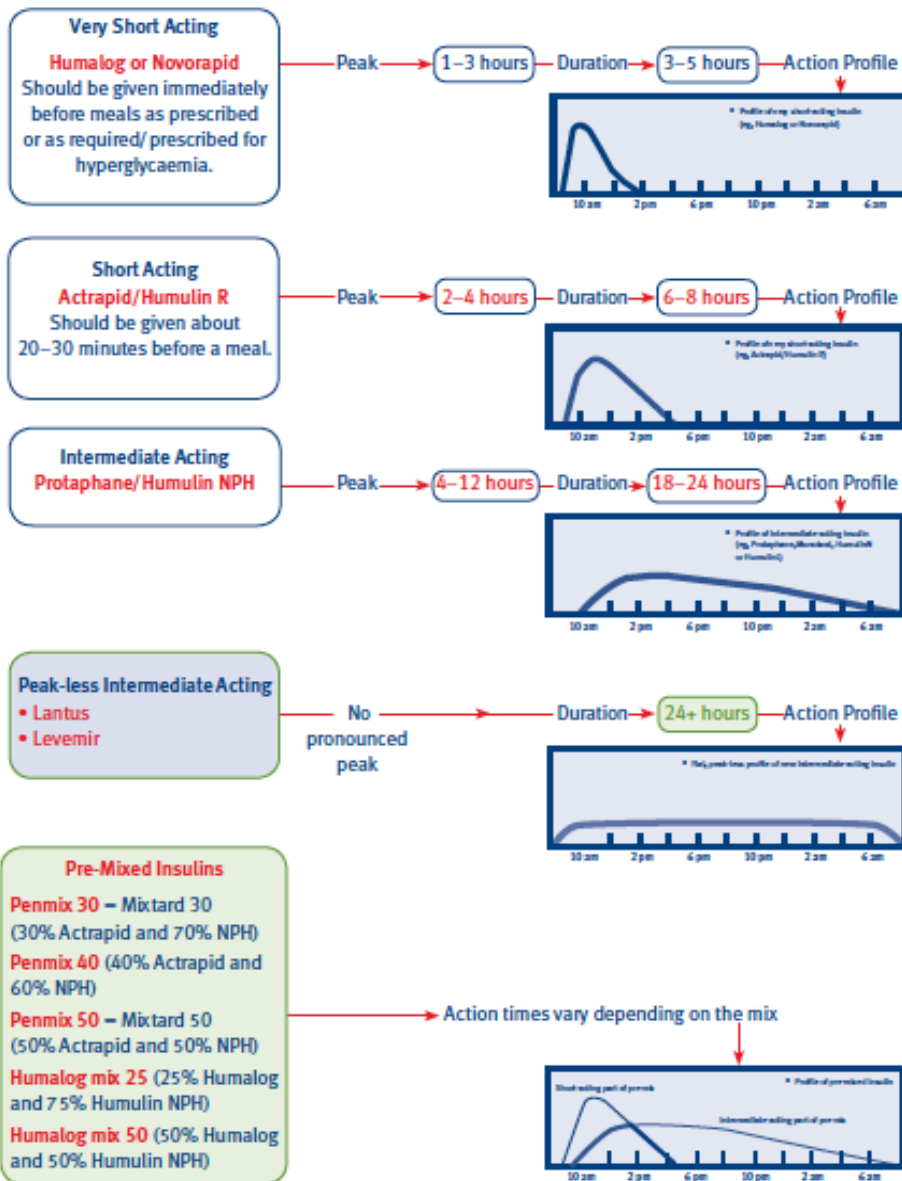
Very Short Acting

Humalog or Novorapid
Should be given immediately before meals as prescribed or as required/ prescribed for hyperglycaemia.

Peak 1–3 hours Duration 3–5 hours Action Profile

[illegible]

10 am 2 pm 6 pm 10 pm 2 am 6 am

Short Acting
Actrapid/Humulin R
Should be given about 20–30 minutes before a meal.

Peak 2–4 hours Duration 6–8 hours Action Profile

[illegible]

10 am 2 pm 6 pm 10 pm 2 am 6 am

Intermediate Acting
Protaphane/Humulin NPH

Peak 4–12 hours Duration 18–24 hours Action Profile

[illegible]

10 am 2 pm 6 pm 10 pm 2 am 6 am

Peak-less Intermediate Acting
• Lantus
• Levemir

No pronounced peak Duration 24+ hours Action Profile

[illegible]

10 am 2 pm 6 pm 10 pm 2 am 6 am

Pre-Mixed Insulins
Penmix 30 – Mixtard 30 (30% Actrapid and 70% NPH)
Penmix 40 (40% Actrapid and 60% NPH)
Penmix 50 – Mixtard 50 (50% Actrapid and 50% NPH)
Humalog mix 25 (25% Humalog and 75% Humulin NPH)
Humalog mix 50 (50% Humalog and 50% Humulin NPH)

Action times vary depending on the mix

Short-acting part of pre-mix
• Profile of pre-mixed insulin
Intermediate-acting part of pre-mix

10 am 2 pm 6 pm 10 pm 2 am 6 am